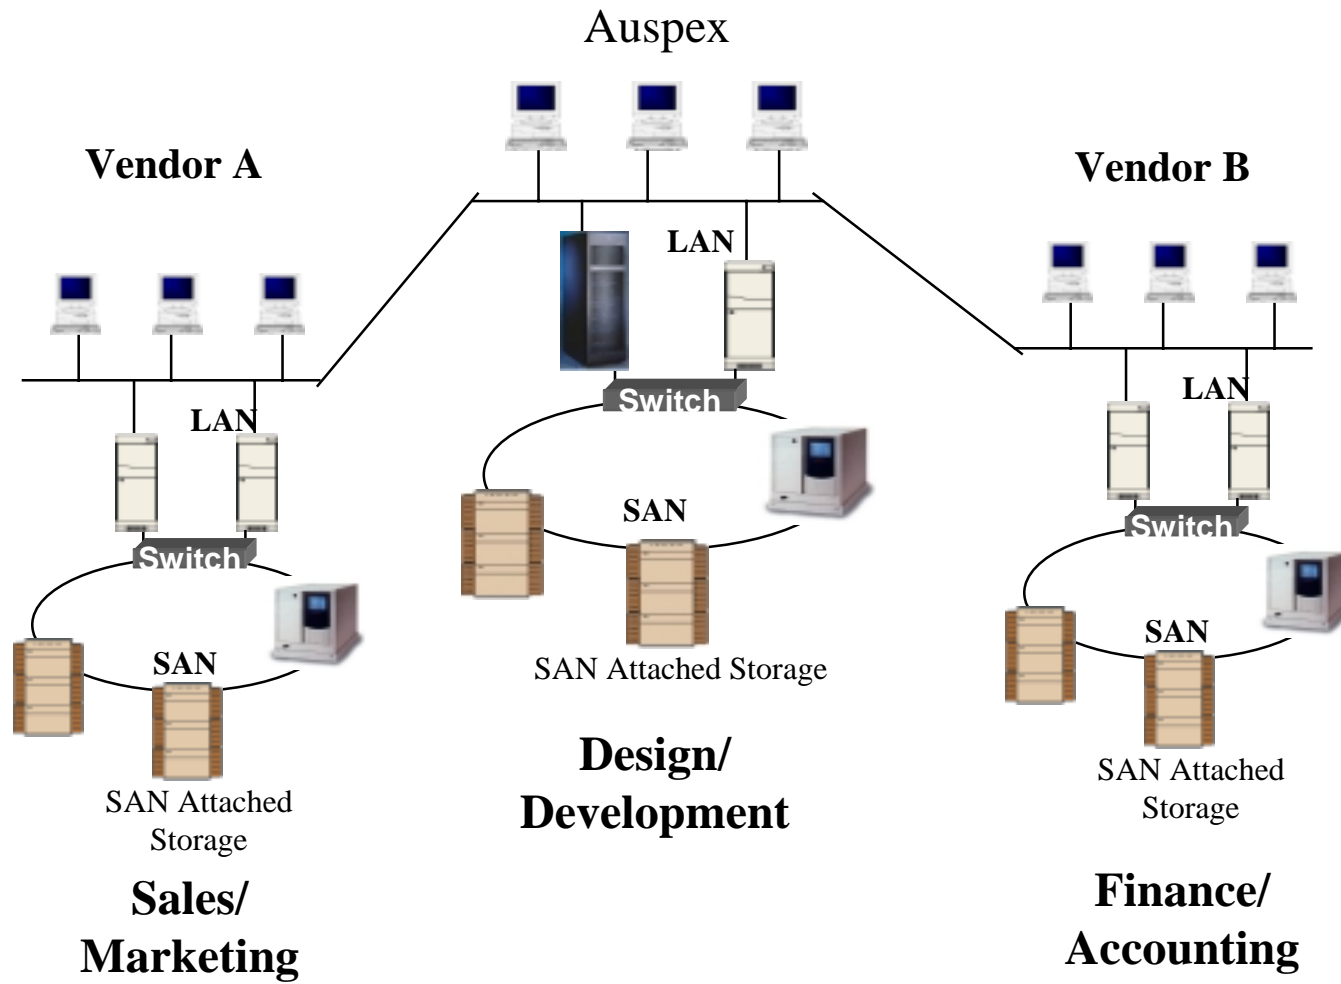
Auspex

Vendor A

Vendor B

LAN

LAN

LAN

Switch

Switch

Switch

SAN

SAN

SAN

SAN Attached Storage

SAN Attached Storage

SAN Attached Storage

Sales/ Marketing

Design/ Development

Finance/ Accounting